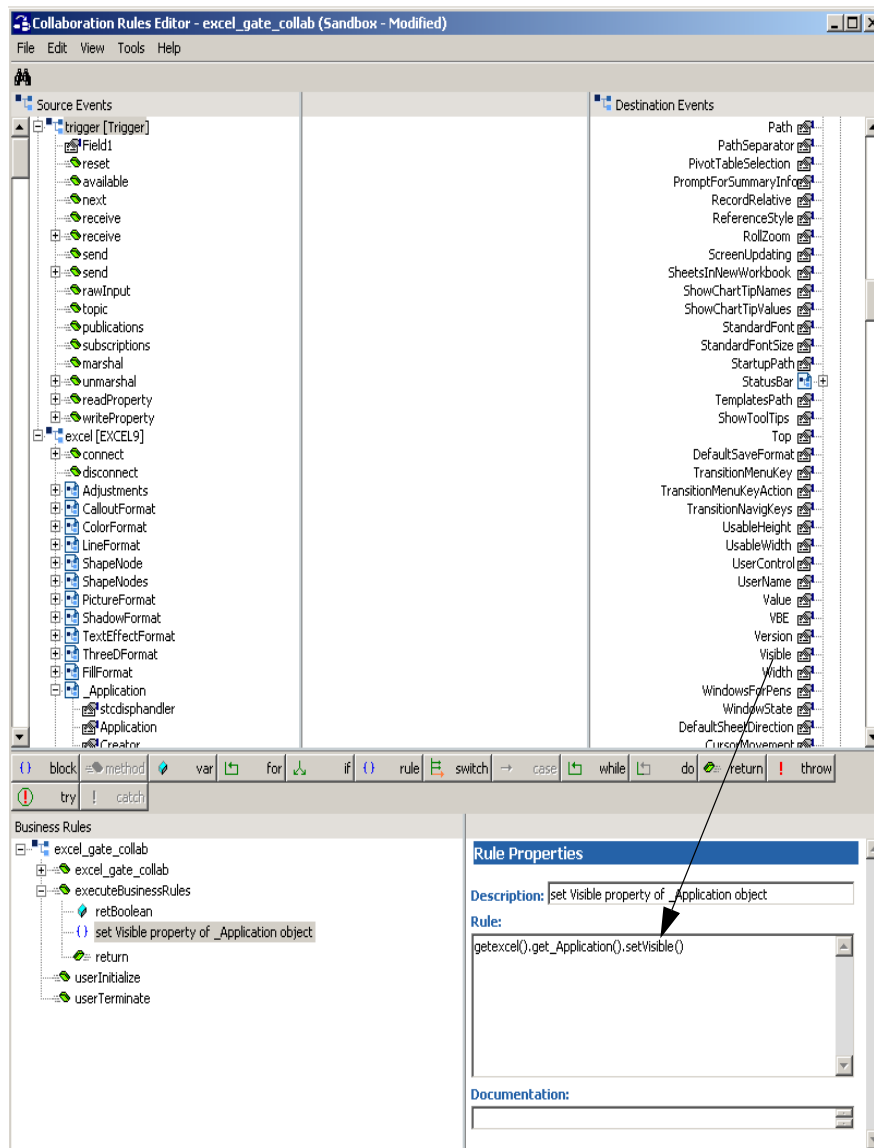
Collaboration Rules Editor - excel_gate_collab (Sandbox - Modified)

File Edit View Tools Help

Source Events

trigger [Trigger]
Field1
reset
available
next
receive
receive
send
send
rawInput
topic
publications
subscriptions
marshal
unmarshal
readProperty
writeProperty
excel [EXCEL9]
connect
disconnect
Adjustments
CalloutFormat
ColorFormat
LineFormat
ShapeNode
ShapeNodes
PictureFormat
ShadowFormat
TextEffectFormat
ThreeDFormat
FillFormat
_Application
stcdisphandler
Application
Creator

Destination Events

Path
PathSeparator
PivotTableSelection
PromptForSummaryInfo
RecordRelative
ReferenceStyle
RollZoom
ScreenUpdating
SheetsInNewWorkbook
ShowChartTipNames
ShowChartTipValues
StandardFont
StandardFontSize
StartupPath
StatusBar
TemplatesPath
ShowToolTips
Top
DefaultSaveFormat
TransitionMenuKey
TransitionMenuKeyAction
TransitionNavigKeys
UsableHeight
UsableWidth
UserControl
UserName
Value
VBE
Version
Visible
Width
WindowsForPens
WindowState
DefaultSheetDirection
CursorMovement

block method var for if rule switch case while do return throw try catch

Business Rules

excel_gate_collab
excel_gate_collab
executeBusinessRules
retBoolean
set Visible property of _Application object
return
userInitialize
userTerminate

Rule Properties

Description: set Visible property of _Application object

Rule:

getexcel().get_Application().setVisible()

Documentation: